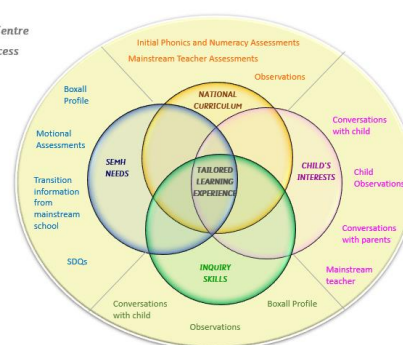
entre
cess

Initial Phonics and Numeracy Assessments
Mainstream Teacher Assessments
Observations

Boxall Profile

Motional Assessments

Transition information from mainstream school

SDQs

NATIONAL CURRICULUM

SEMH NEEDS

TAILORED LEARNING EXPERIENCE

CHILD'S INTERESTS

INQUIRY SKILLS

Conversations with child

Child Observations

Conversations with parents

Mainstream teacher

Boxall Profile

Conversations with child

Observations